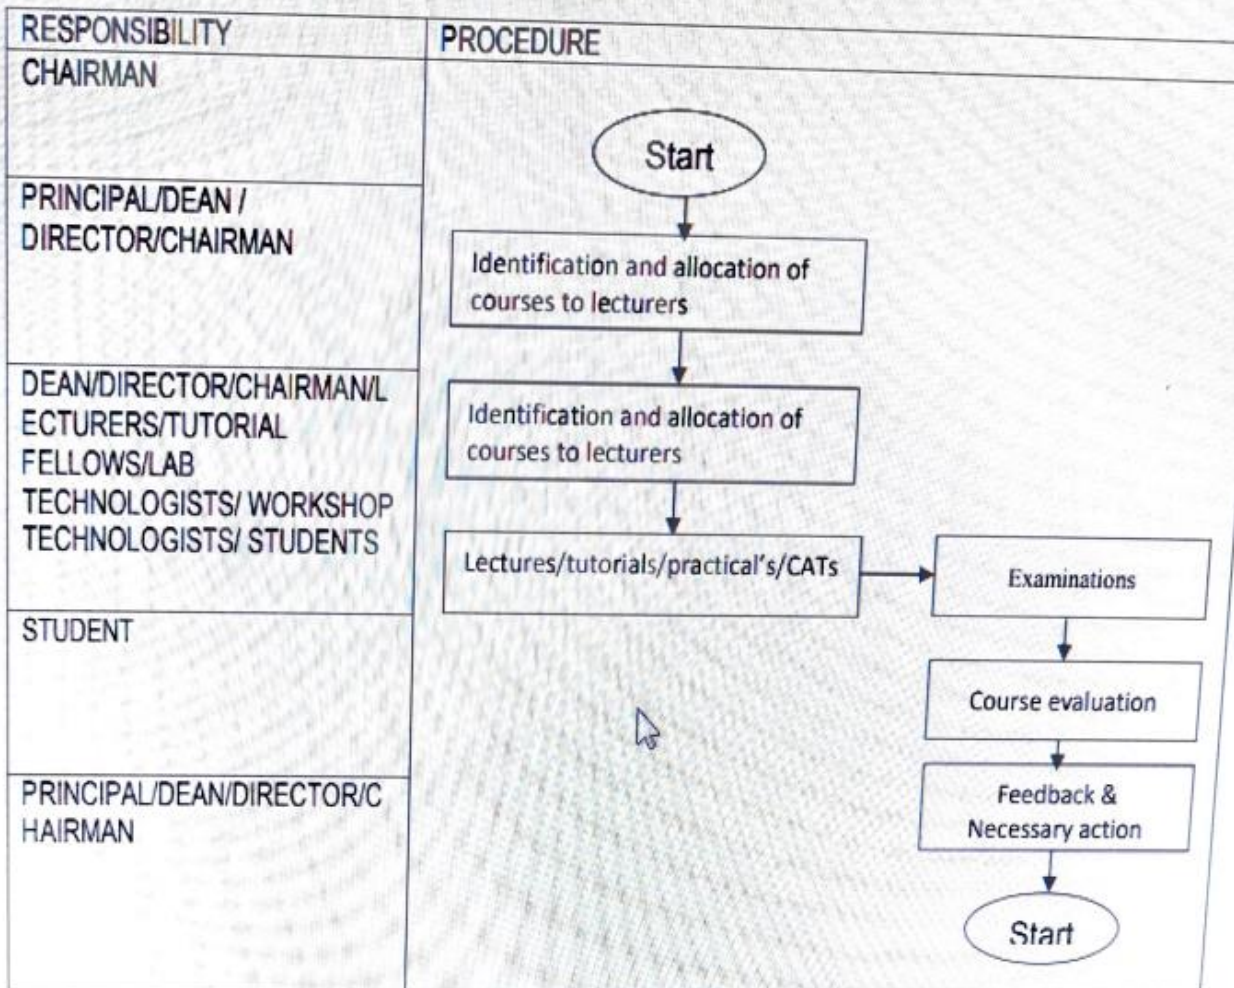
| RESPONSIBILITY | PROCEDURE |
|---|---|
| CHAIRMAN | Start |
| PRINCIPAL/DEAN / DIRECTOR/CHAIRMAN | Identification and allocation of courses to lecturers |
| DEAN/DIRECTOR/CHAIRMAN/LECTURERS/TUTORIAL FELLOWS/LAB TECHNOLOGISTS/ WORKSHOP TECHNOLOGISTS/ STUDENTS | Identification and allocation of courses to lecturers<br>Lectures/tutorials/practical's/CATs<br>Examinations |
| STUDENT | Course evaluation |
| PRINCIPAL/DEAN/DIRECTOR/CHAIRMAN | Feedback & Necessary action<br>Start |